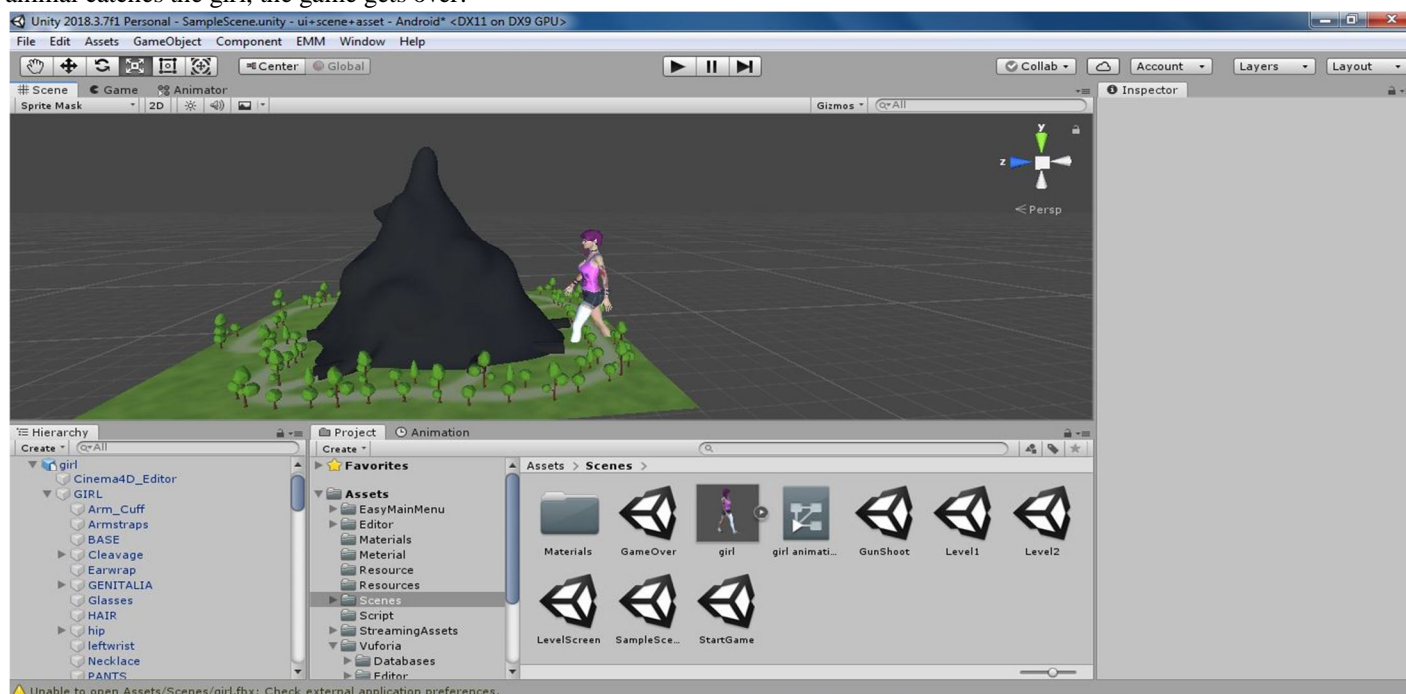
animal catches the girl, the game gets over.

Unity 2018.3.7f1 Personal - SampleScene.unity - ui+scene+asset - Android* <DX11 on DX9 GPU>

File Edit Assets GameObject Component EMM Window Help

Center Global

Collab Account Layers Layout

Scene Game Animator

Inspector

Sprite Mask 2D

Gizmos All

y
z

Persp

Hierarchy
Create All
girl
Cinema4D_Editor
GIRL
Arm_Cuff
Armstraps
BASE
Cleavage
Earwrap
GENITALIA
Glasses
HAIR
hip
leftwrist
Necklace
PANTS

Project Animation
Create
Favorites
Assets
EasyMainMenu
Editor
Materials
Meterial
Resource
Resources
Scenes
Script
StreamingAssets
Vuforia
Databases
Editor

Assets > Scenes >

Materials GameOver girl girl animati... GunShoot Level1 Level2
LevelScreen SampleSce... StartGame

Unable to open Assets/Scenes/girl.fbx: Check external application preferences.